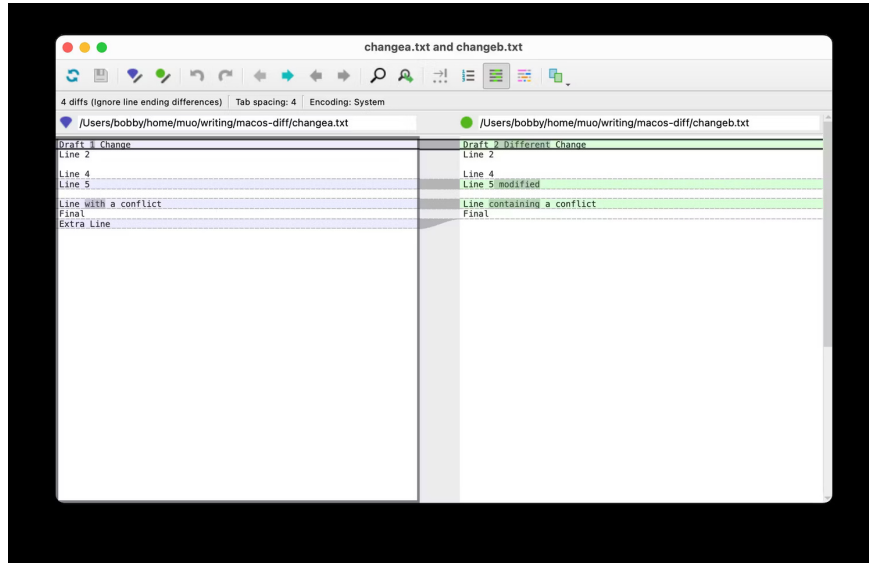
changea.txt and changeb.txt

4 diffs (Ignore line ending differences) | Tab spacing: 4 | Encoding: System

/Users/bobby/home/muo/writing/macos-diff/changea.txt

Draft 1 Change
Line 2

Line 4
Line 5

Line with a conflict
Final
Extra Line

/Users/bobby/home/muo/writing/macos-diff/changeb.txt

Draft 2 Different Change
Line 2

Line 4
Line 5 modified

Line containing a conflict
Final